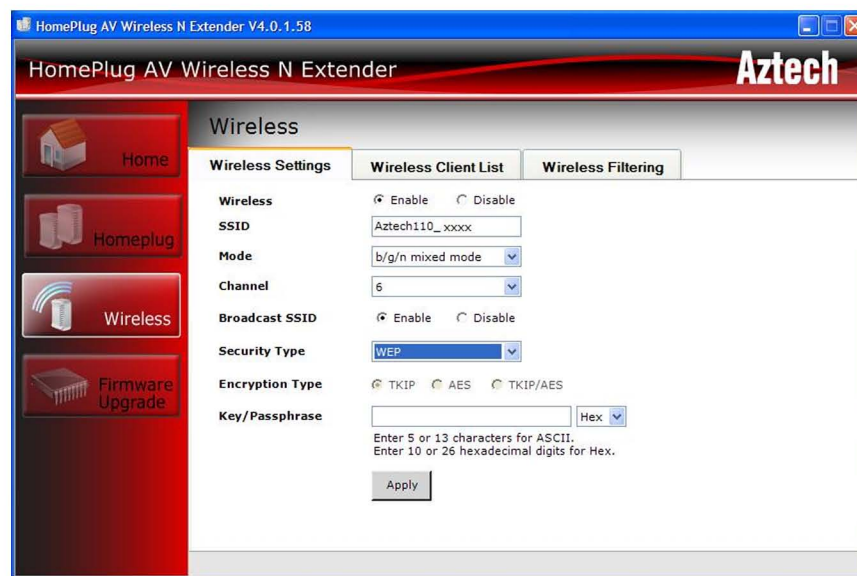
HomePlug AV Wireless N Extender V4.0.1.58

HomePlug AV Wireless N Extender

Aztech

Home

Homeplug

Wireless

Firmware Upgrade

Wireless

Wireless Settings
Wireless Client List
Wireless Filtering

Wireless
Enable
Disable

SSID
Aztech110_ xxxx

Mode
b/g/n mixed mode

Channel
6

Broadcast SSID
Enable
Disable

Security Type
WEP

Encryption Type
TKIP
AES
TKIP/AES

Key/Passphrase
Hex

Enter 5 or 13 characters for ASCII.
Enter 10 or 26 hexadecimal digits for Hex.

Apply